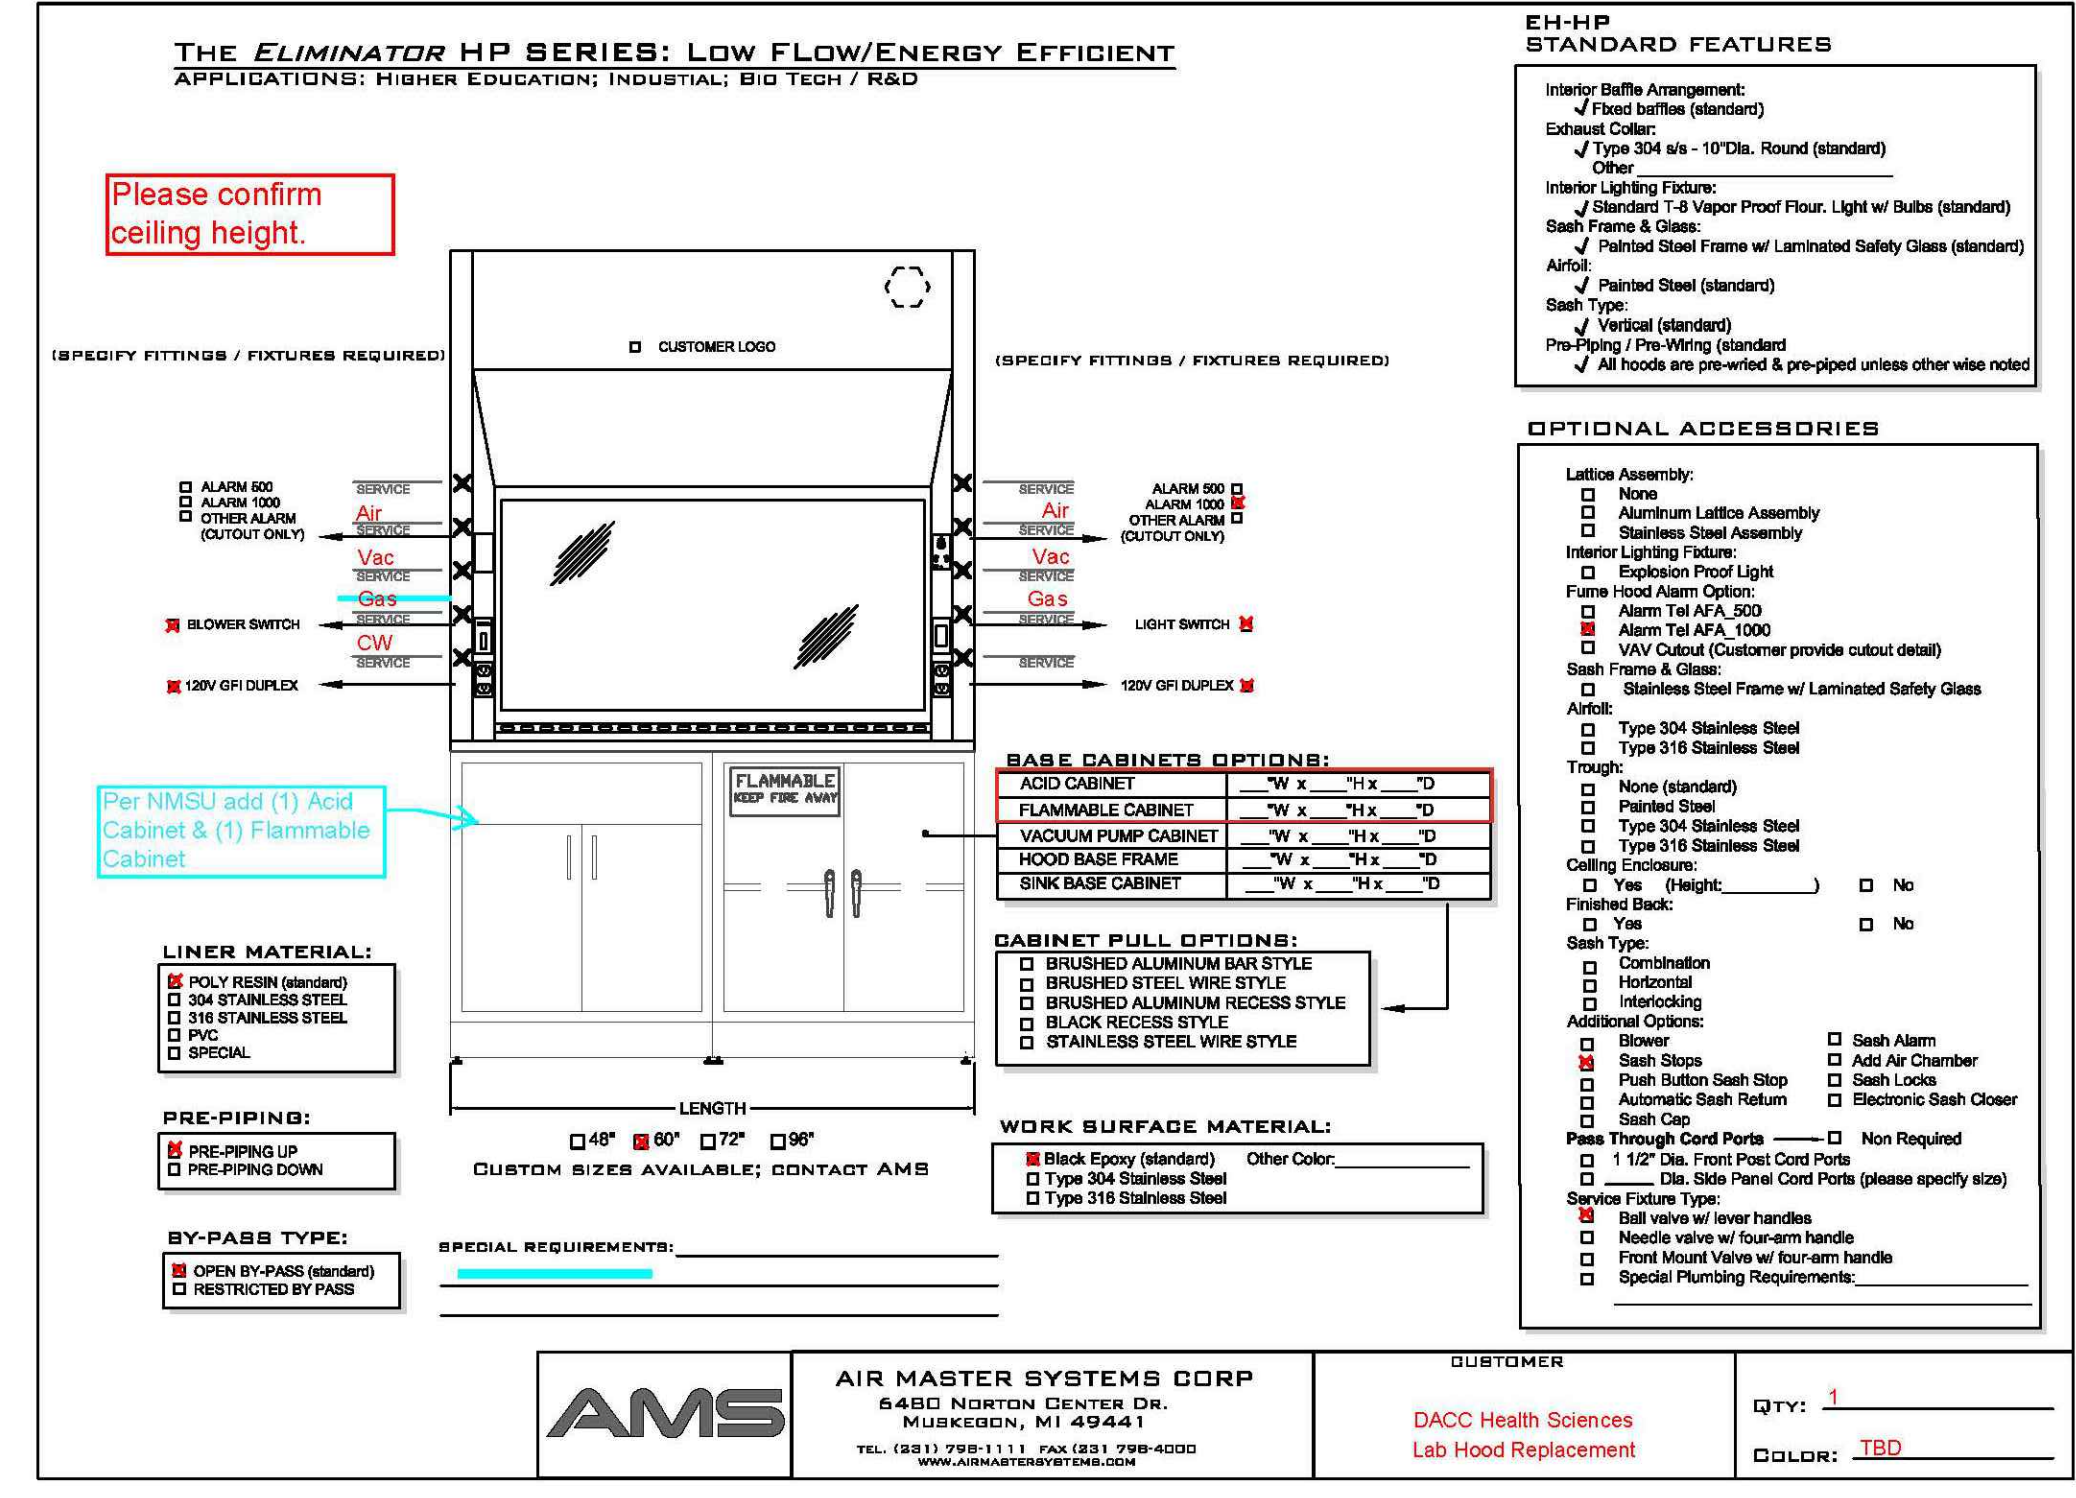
THE ELIMINATOR HP SERIES: LOW FLOW/ENERGY EFFICIENT
APPLICATIONS: HIGHER EDUCATION; INDUSTRIAL; BIO TECH / R&D

EH-HP
STANDARD FEATURES

Interior Baffle Arrangement:
✓ Fixed baffles (standard)
Exhaust Collar:
✓ Type 304 s/s - 10"Dia. Round (standard)
Other ____________
Interior Lighting Fixture:
✓ Standard T-8 Vapor Proof Flour. Light w/ Bulbs (standard)
Sash Frame & Glass:
✓ Painted Steel Frame w/ Laminated Safety Glass (standard)
Airfoil:
✓ Painted Steel (standard)
Sash Type:
✓ Vertical (standard)
Pre-Piping / Pre-Wiring (standard
✓ All hoods are pre-wried & pre-piped unless other wise noted

Please confirm ceiling height.

CUSTOMER LOGO

(SPECIFY FITTINGS / FIXTURES REQUIRED)

(SPECIFY FITTINGS / FIXTURES REQUIRED)

ALARM 500
ALARM 1000
OTHER ALARM (CUTOUT ONLY)
SERVICE
Air
SERVICE
Vac
SERVICE
Gas
SERVICE
CW
SERVICE
BLOWER SWITCH
120V GFI DUPLEX

SERVICE
Air
SERVICE
Vac
SERVICE
Gas
SERVICE
SERVICE
ALARM 500
ALARM 1000
OTHER ALARM (CUTOUT ONLY)
LIGHT SWITCH
120V GFI DUPLEX

OPTIONAL ACCESSORIES

Lattice Assembly:
None
Aluminum Lattice Assembly
Stainless Steel Assembly
Interior Lighting Fixture:
Explosion Proof Light
Fume Hood Alarm Option:
Alarm Tel AFA_500
Alarm Tel AFA_1000
VAV Cutout (Customer provide cutout detail)
Sash Frame & Glass:
Stainless Steel Frame w/ Laminated Safety Glass
Airfoil:
Type 304 Stainless Steel
Type 316 Stainless Steel
Trough:
None (standard)
Painted Steel
Type 304 Stainless Steel
Type 316 Stainless Steel
Ceiling Enclosure:
Yes (Height:________) No
Finished Back:
Yes No
Sash Type:
Combination
Horizontal
Interlocking
Additional Options:
Blower
Sash Stops
Push Button Sash Stop
Automatic Sash Return
Sash Cap
Sash Alarm
Add Air Chamber
Sash Locks
Electronic Sash Closer
Pass Through Cord Ports —— Non Required
1 1/2" Dia. Front Post Cord Ports
_____ Dia. Side Panel Cord Ports (please specify size)
Service Fixture Type:
Ball valve w/ lever handles
Needle valve w/ four-arm handle
Front Mount Valve w/ four-arm handle
Special Plumbing Requirements:____________

Per NMSU add (1) Acid Cabinet & (1) Flammable Cabinet

FLAMMABLE KEEP FIRE AWAY

BASE CABINETS OPTIONS:
| ACID CABINET | ___"W x ___"H x ___"D |
|---|---|
| FLAMMABLE CABINET | ___"W x ___"H x ___"D |
| VACUUM PUMP CABINET | ___"W x ___"H x ___"D |
| HOOD BASE FRAME | ___"W x ___"H x ___"D |
| SINK BASE CABINET | ___"W x ___"H x ___"D |

CABINET PULL OPTIONS:
BRUSHED ALUMINUM BAR STYLE
BRUSHED STEEL WIRE STYLE
BRUSHED ALUMINUM RECESS STYLE
BLACK RECESS STYLE
STAINLESS STEEL WIRE STYLE

LINER MATERIAL:
POLY RESIN (standard)
304 STAINLESS STEEL
316 STAINLESS STEEL
PVC
SPECIAL

LENGTH
48" 60" 72" 96"
CUSTOM SIZES AVAILABLE; CONTACT AMS

PRE-PIPING:
PRE-PIPING UP
PRE-PIPING DOWN

WORK SURFACE MATERIAL:
Black Epoxy (standard) Other Color:__________
Type 304 Stainless Steel
Type 316 Stainless Steel

BY-PASS TYPE:
OPEN BY-PASS (standard)
RESTRICTED BY PASS

SPECIAL REQUIREMENTS:

AMS
AIR MASTER SYSTEMS CORP
6480 NORTON CENTER DR.
MUSKEGON, MI 49441
TEL. (231) 798-1111 FAX (231 798-4000
WWW.AIRMASTERSYSTEMS.COM

CUSTOMER
DACC Health Sciences
Lab Hood Replacement

QTY: 1
COLOR: TBD